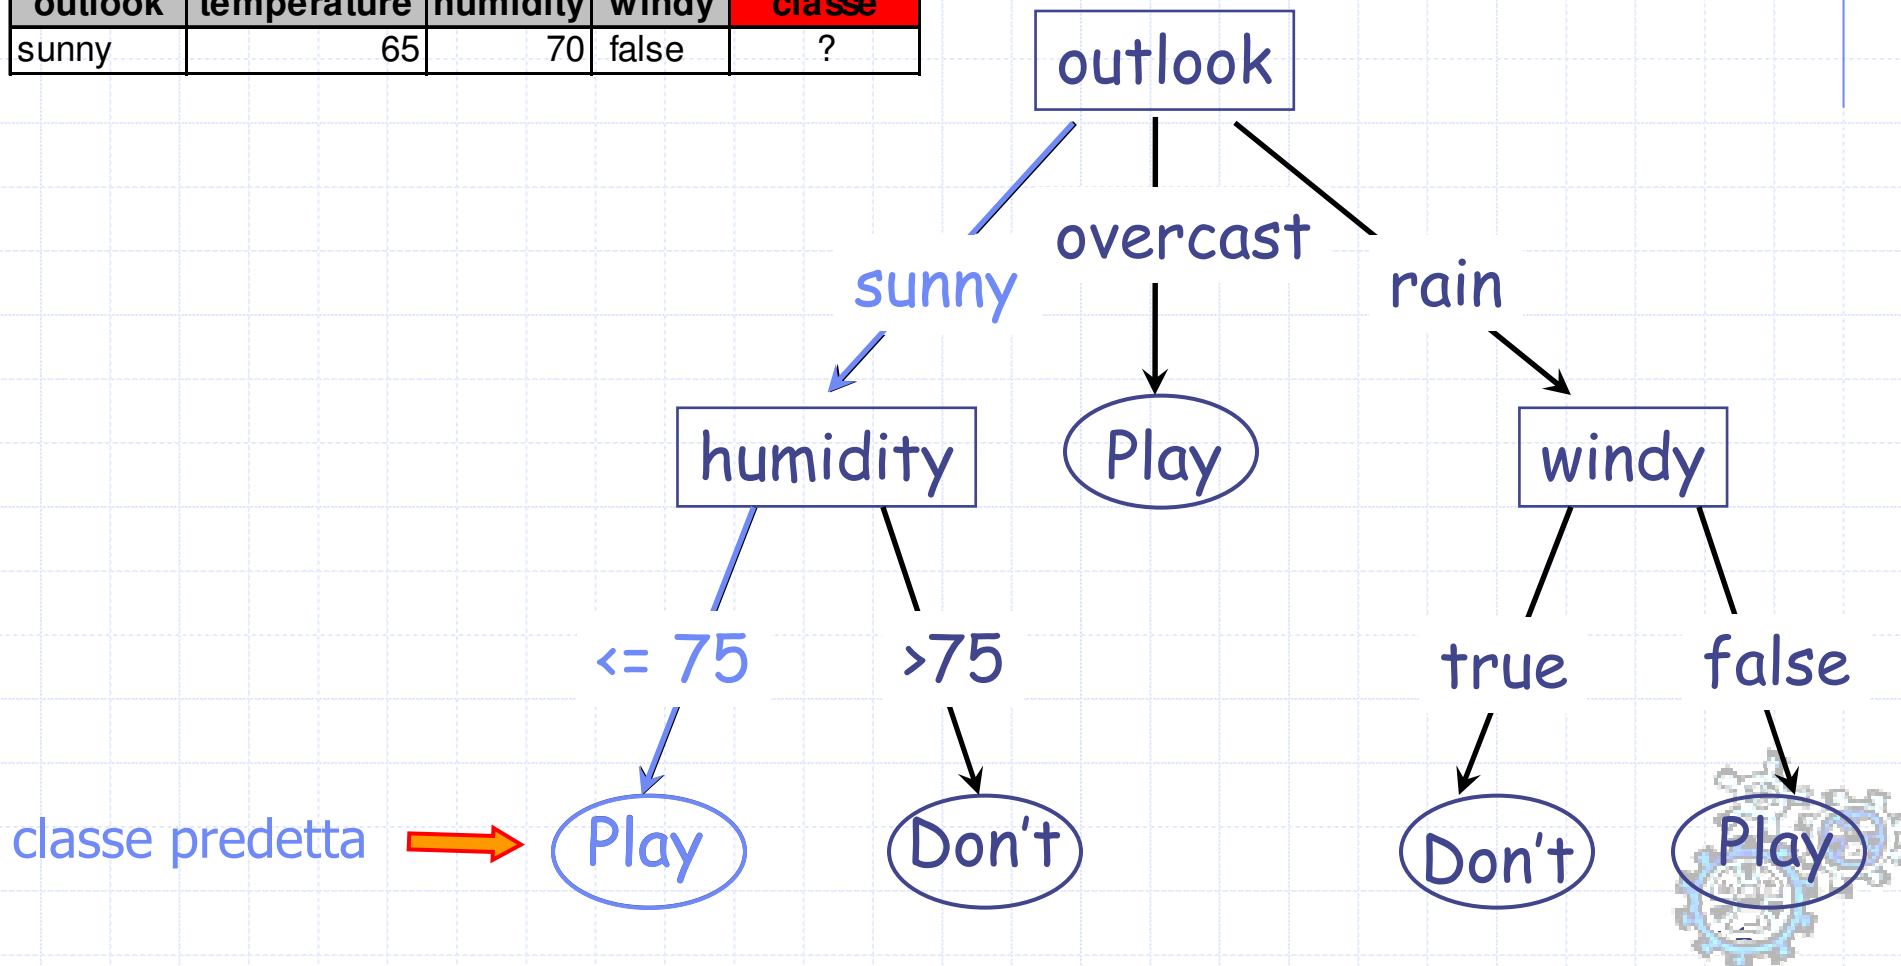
| outlook | temperature | humidity | windy | classe |
|---|---|---|---|---|
| sunny | 65 | 70 | false | ? |

outlook

sunny

overcast

rain

humidity

Play

windy

<= 75

>75

true

false

classe predetta

Play

Don't

Don't

Play